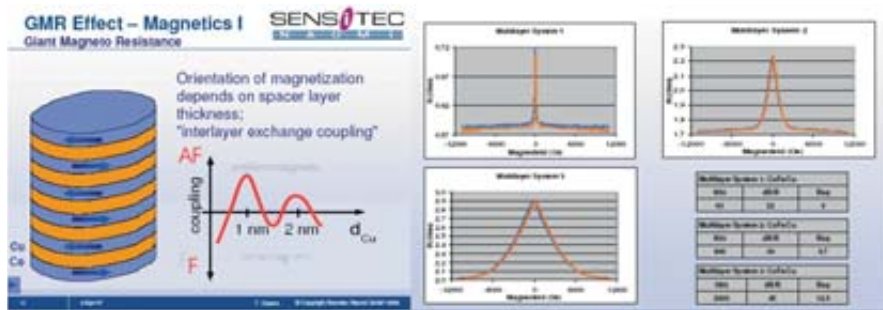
GMR Effect – Magnetics I
Giant Magneto Resistance

SENSITEC

Orientation of magnetization depends on spacer layer thickness: "interlayer exchange coupling"

AF

coupling

1 nm

2 nm

$d_{Cu}$

F

Cu

Co

Multilayer System 1

Multilayer System 2

Multilayer System 3

Magnetfeld (Oe)

| Multilayer System 1: CoFe/Cu | | |
|---|---|---|
| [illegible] | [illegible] | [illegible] |
| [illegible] | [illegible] | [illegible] |

| Multilayer System 2: CoFe/Cu | | |
|---|---|---|
| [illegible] | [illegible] | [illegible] |
| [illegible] | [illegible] | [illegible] |

| Multilayer System 3: CoFe/Cu | | |
|---|---|---|
| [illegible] | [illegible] | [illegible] |
| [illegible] | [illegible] | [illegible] |

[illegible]